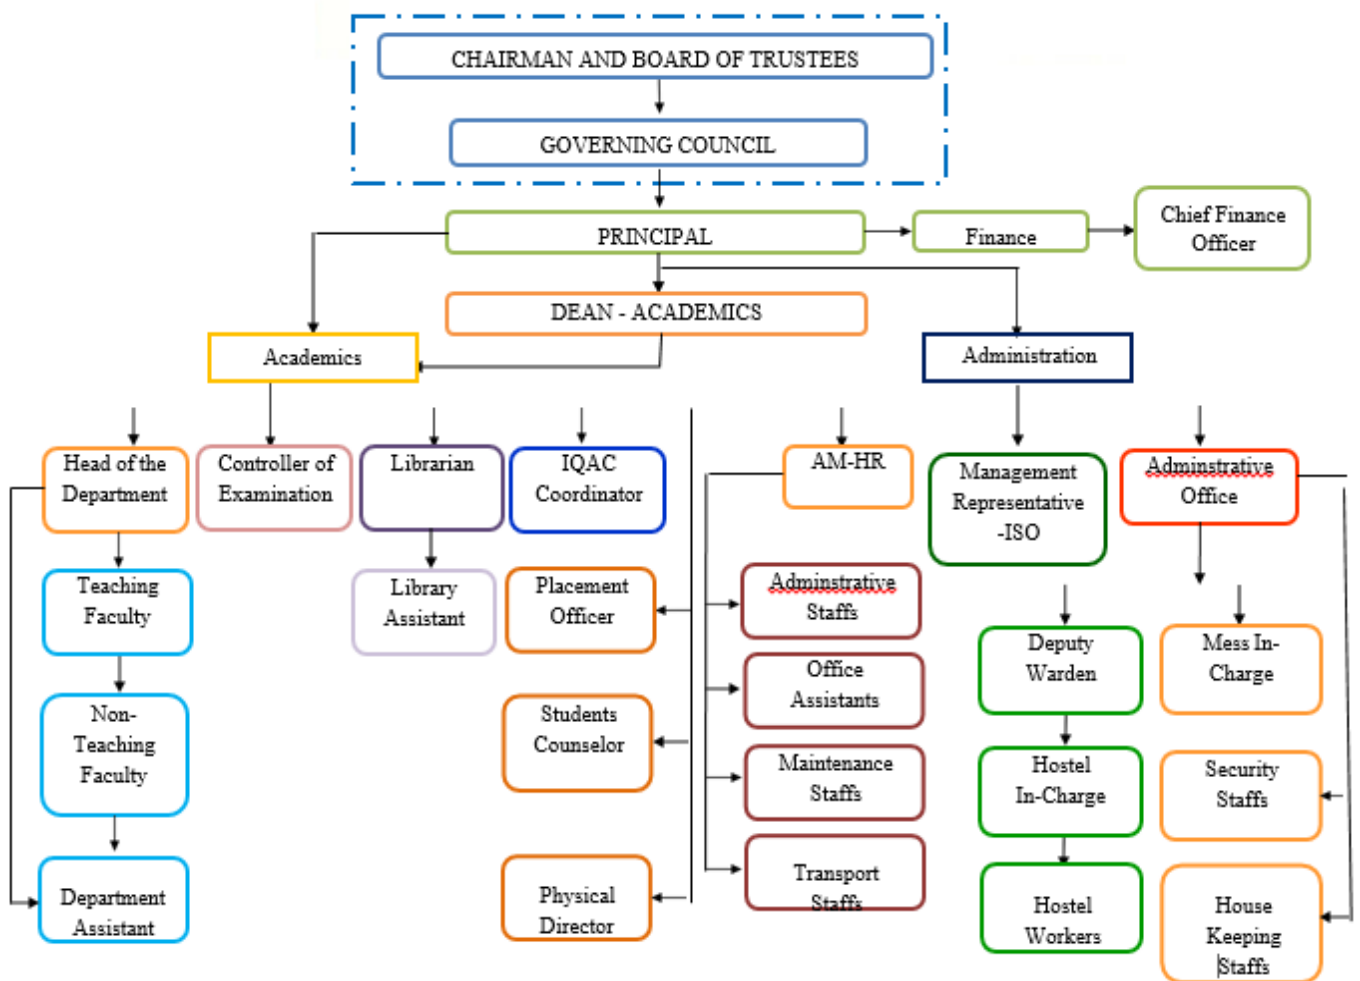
CHAIRMAN AND BOARD OF TRUSTEES

GOVERNING COUNCIL

PRINCIPAL

Finance

Chief Finance Officer

DEAN - ACADEMICS

Academics

Administration

Head of the Department

Controller of Examination

Librarian

IQAC Coordinator

AM-HR

Management Representative -ISO

Adminstrative Office

Teaching Faculty

Library Assistant

Placement Officer

Adminstrative Staffs

Deputy Warden

Mess In-Charge

Non-Teaching Faculty

Students Counselor

Office Assistants

Maintenance Staffs

Hostel In-Charge

Security Staffs

Department Assistant

Physical Director

Transport Staffs

Hostel Workers

House Keeping Staffs